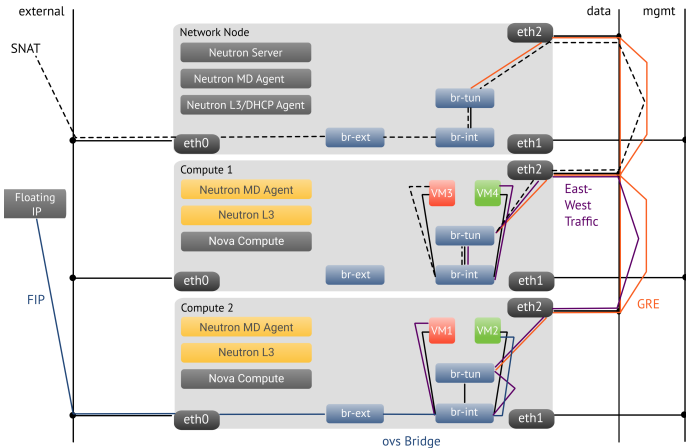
external

data

mgmt

SNAT

Network Node

Neutron Server

Neutron MD Agent

Neutron L3/DHCP Agent

eth2

br-tun

eth0

br-ext

br-int

eth1

Floating IP

Compute 1

eth2

Neutron MD Agent

VM3

VM4

Neutron L3

East-West Traffic

Nova Compute

br-tun

eth0

br-ext

br-int

eth1

FIP

Compute 2

eth2

GRE

Neutron MD Agent

VM1

VM2

Neutron L3

Nova Compute

br-tun

eth0

br-ext

br-int

eth1

ovs Bridge